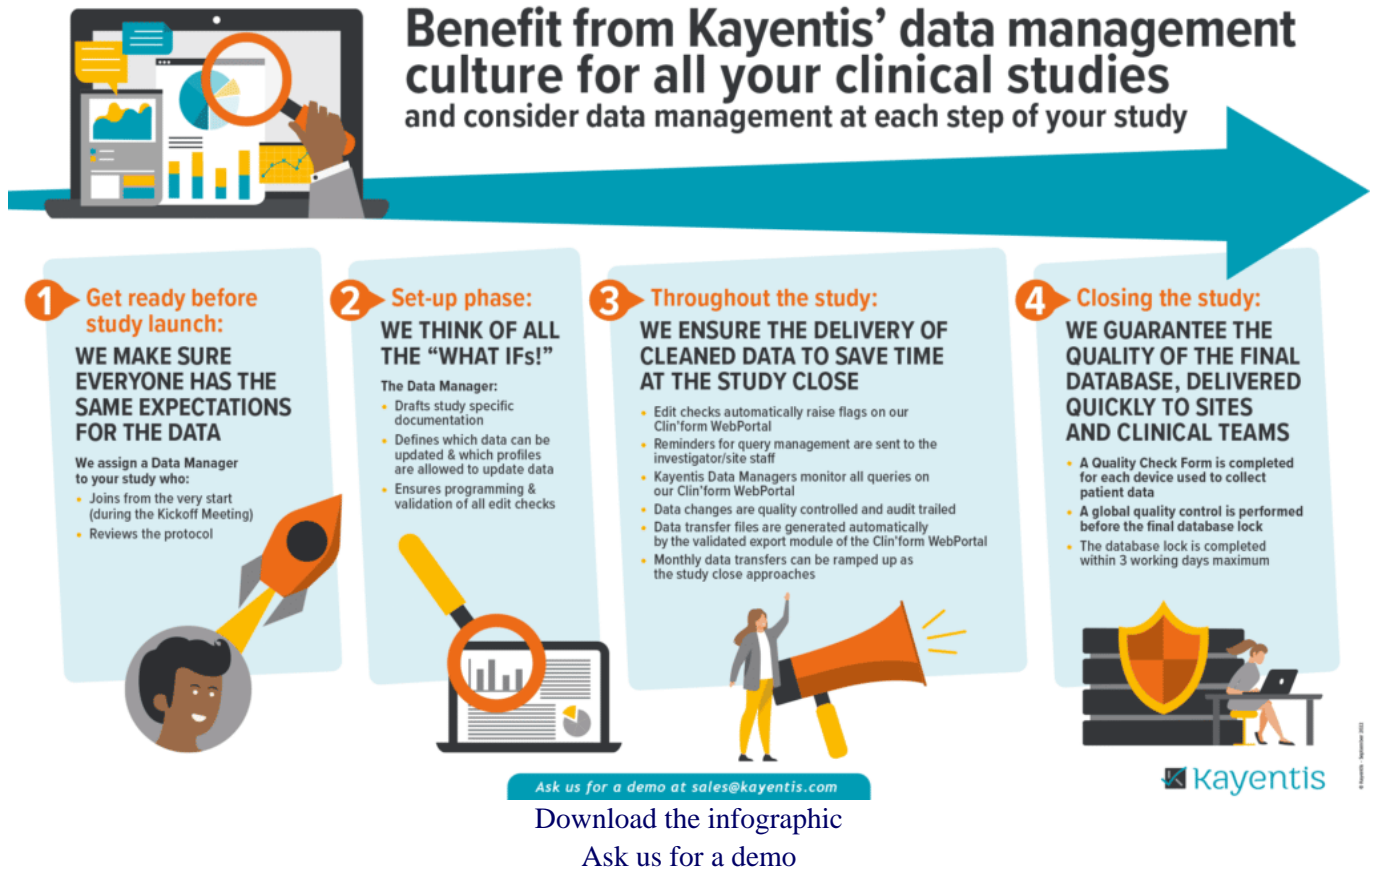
Benefit from Kayentis' data management culture for all your clinical studies
and consider data management at each step of your study

1 Get ready before study launch:

WE MAKE SURE EVERYONE HAS THE SAME EXPECTATIONS FOR THE DATA

We assign a Data Manager to your study who:
- Joins from the very start (during the Kickoff Meeting)
- Reviews the protocol

2 Set-up phase:

WE THINK OF ALL THE "WHAT IFs!"

The Data Manager:
- Drafts study specific documentation
- Defines which data can be updated & which profiles are allowed to update data
- Ensures programming & validation of all edit checks

3 Throughout the study:

WE ENSURE THE DELIVERY OF CLEANED DATA TO SAVE TIME AT THE STUDY CLOSE

- Edit checks automatically raise flags on our Clin'form WebPortal
- Reminders for query management are sent to the investigator/site staff
- Kayentis Data Managers monitor all queries on our Clin'form WebPortal
- Data changes are quality controlled and audit trailed
- Data transfer files are generated automatically by the validated export module of the Clin'form WebPortal
- Monthly data transfers can be ramped up as the study close approaches

4 Closing the study:

WE GUARANTEE THE QUALITY OF THE FINAL DATABASE, DELIVERED QUICKLY TO SITES AND CLINICAL TEAMS

- A Quality Check Form is completed for each device used to collect patient data
- A global quality control is performed before the final database lock
- The database lock is completed within 3 working days maximum

Ask us for a demo at sales@kayentis.com

kayentis

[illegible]

Download the infographic
Ask us for a demo